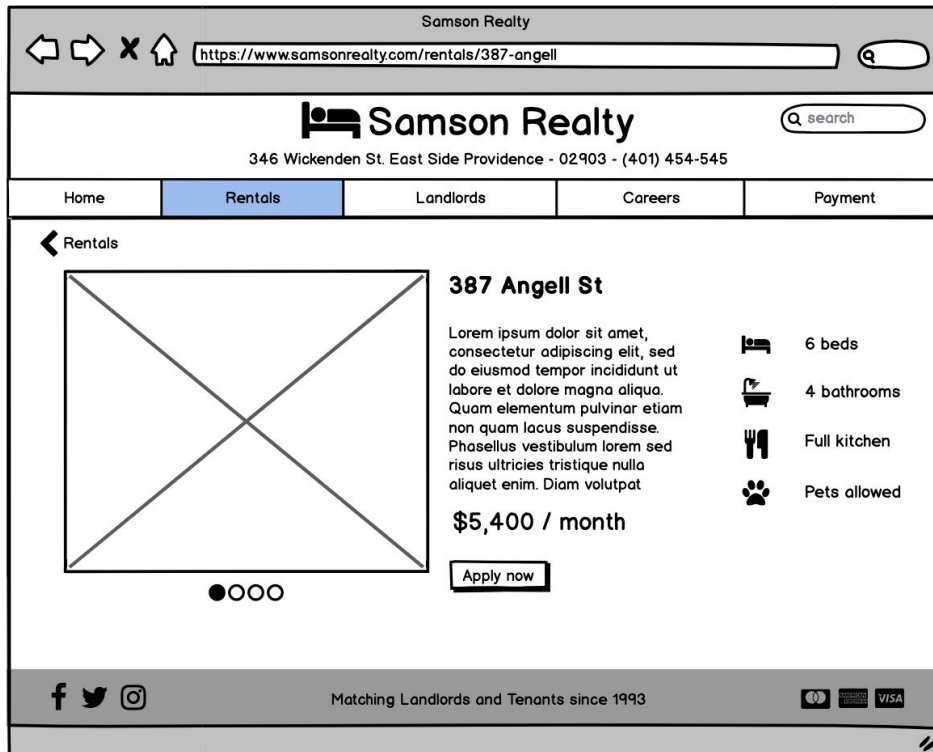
Samson Realty

https://www.samsonrealty.com/rentals/387-angell

Samson Realty

search

346 Wickenden St. East Side Providence - 02903 - (401) 454-545

| Home | Rentals | Landlords | Careers | Payment |
|---|---|---|---|---|

Rentals

387 Angell St

Lorem ipsum dolor sit amet, consectetur adipiscing elit, sed do eiusmod tempor incididunt ut labore et dolore magna aliqua. Quam elementum pulvinar etiam non quam lacus suspendisse. Phasellus vestibulum lorem sed risus ultricies tristique nulla aliquet enim. Diam volutpat

$5,400 / month

Apply now

6 beds

4 bathrooms

Full kitchen

Pets allowed

Matching Landlords and Tenants since 1993

VISA